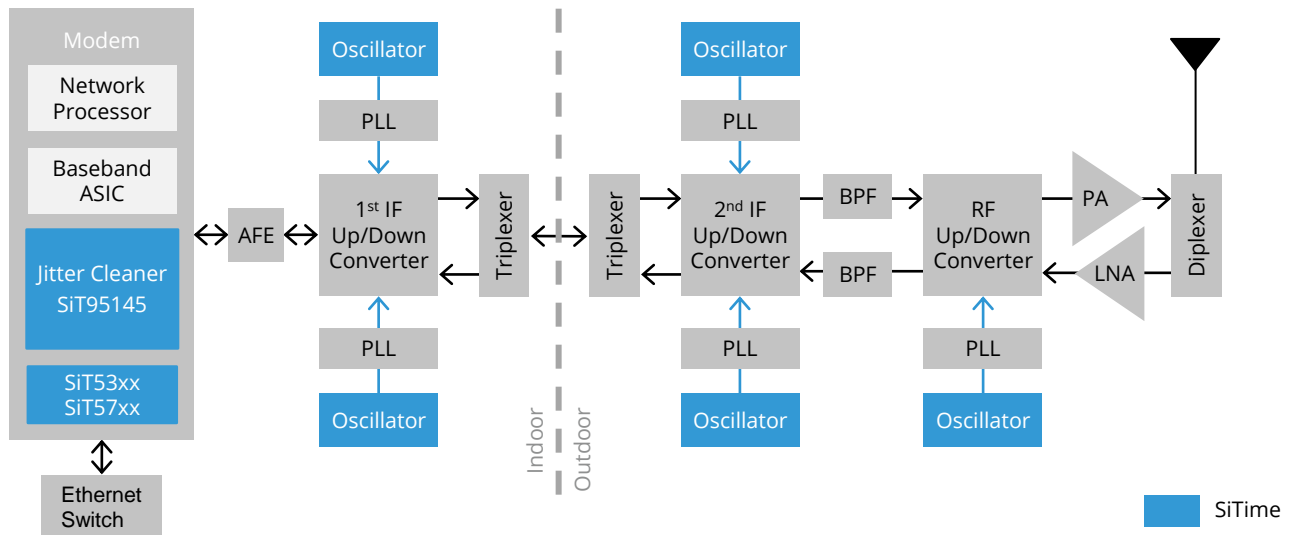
Modem

Network Processor

Baseband ASIC

Jitter Cleaner SiT95145

SiT53xx SiT57xx

Ethernet Switch

AFE

Oscillator

PLL

$1^{st}$ IF Up/Down Converter

PLL

Oscillator

Triplexer

Indoor

Outdoor

Triplexer

Oscillator

PLL

$2^{nd}$ IF Up/Down Converter

PLL

Oscillator

BPF

BPF

RF Up/Down Converter

PLL

Oscillator

PA

LNA

Diplexer

SiTime